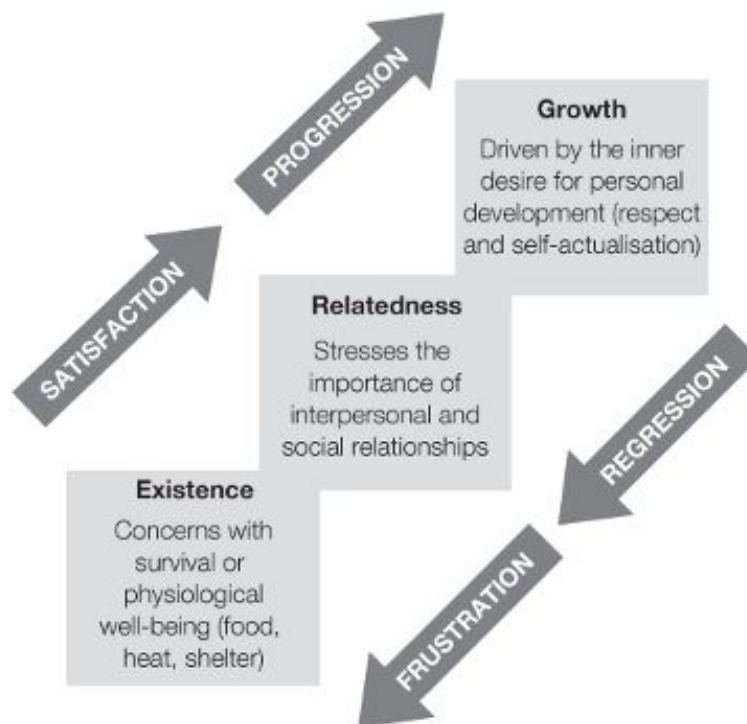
SATISFACTION

PROGRESSION

Growth
Driven by the inner desire for personal development (respect and self-actualisation)

Relatedness
Stresses the importance of interpersonal and social relationships

Existence
Concerns with survival or physiological well-being (food, heat, shelter)

REGRESSION

FRUSTRATION